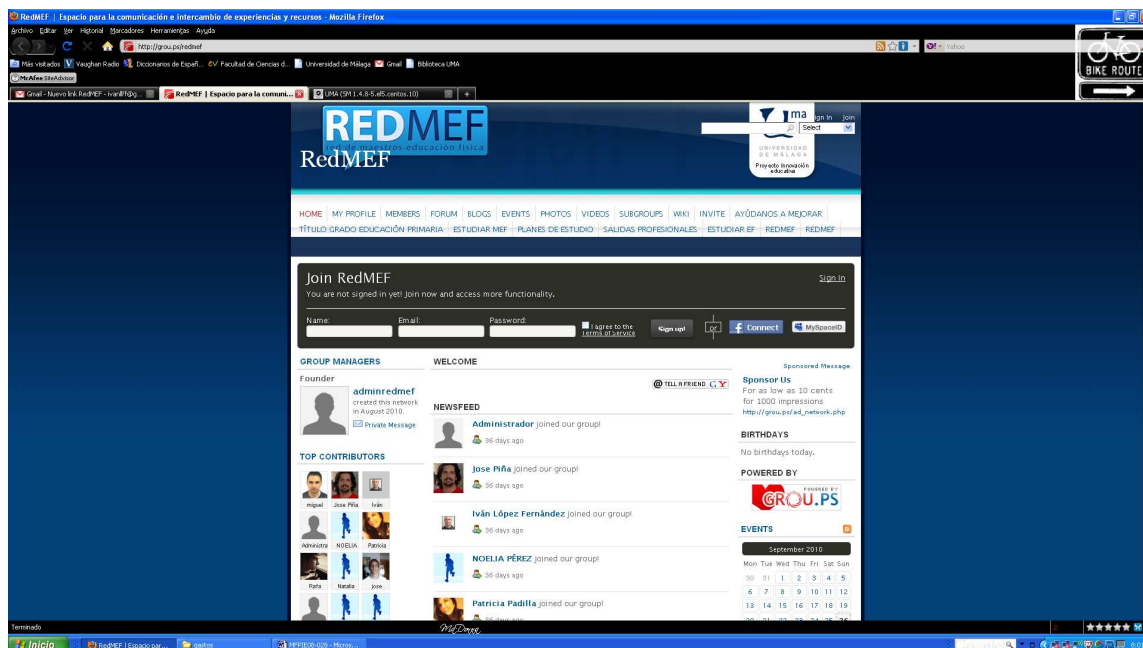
RedMEF | Espacio para la comunicación e intercambio de experiencias y recursos - Mozilla Firefox

Archivo Editar Ver Historial Marcadores Herramientas Ayuda

http://grou.ps/redmef

Yahoo

Más visitados Vaughan Radio Diccionarios de Españ... Facultad de Ciencias d... Universidad de Málaga Gmail Biblioteca UMA

McAfee SiteAdvisor

Gmail - Nuevo link RedMEF - ivanlff@g... RedMEF | Espacio para la comuni... UMA (SM 1.4.8-5.el5.centos.10)

BIKE ROUTE

REDMEF
red de maestros educación física
RedMEF

Sign In Join
Select

UNIVERSIDAD DE MÁLAGA
Proyecto Innovación educativa

HOME | MY PROFILE | MEMBERS | FORUM | BLOGS | EVENTS | PHOTOS | VIDEOS | SUBGROUPS | WIKI | INVITE | AYÚDANOS A MEJORAR
TÍTULO GRADO EDUCACIÓN PRIMARIA | ESTUDIAR MEF | PLANES DE ESTUDIO | SALIDAS PROFESIONALES | ESTUDIAR EF | REDMEF | REDMEF

Join RedMEF
You are not signed in yet! Join now and access more functionality.
Sign In

Name: Email: Password: I agree to the Terms of Service Sign up! or Connect MySpaceID

GROUP MANAGERS
Founder
adminredmef
created this network in August 2010.
Private Message

TOP CONTRIBUTORS
miguel Jose Piña Iván
Administra NOELIA Patricia
Rafa Natalia jose

WELCOME

TELL A FRIEND

NEWSFEED
Administrador joined our group!
36 days ago
Jose Piña joined our group!
36 days ago
Iván López Fernández joined our group!
36 days ago
NOELIA PÉREZ joined our group!
36 days ago
Patricia Padilla joined our group!
36 days ago

Sponsored Message
Sponsor Us
For as low as 10 cents for 1000 impressions
http://grou.ps/ad_network.php

BIRTHDAYS
No birthdays today.

POWERED BY
POWERED BY GROU.PS

EVENTS
September 2010
Mon Tue Wed Thu Fri Sat Sun
30 31 1 2 3 4 5
6 7 8 9 10 11 12
13 14 15 16 17 18 19

Terminado

Inicio RedMEF | Espacio par... gastos MPPIE08-028 - Micros...